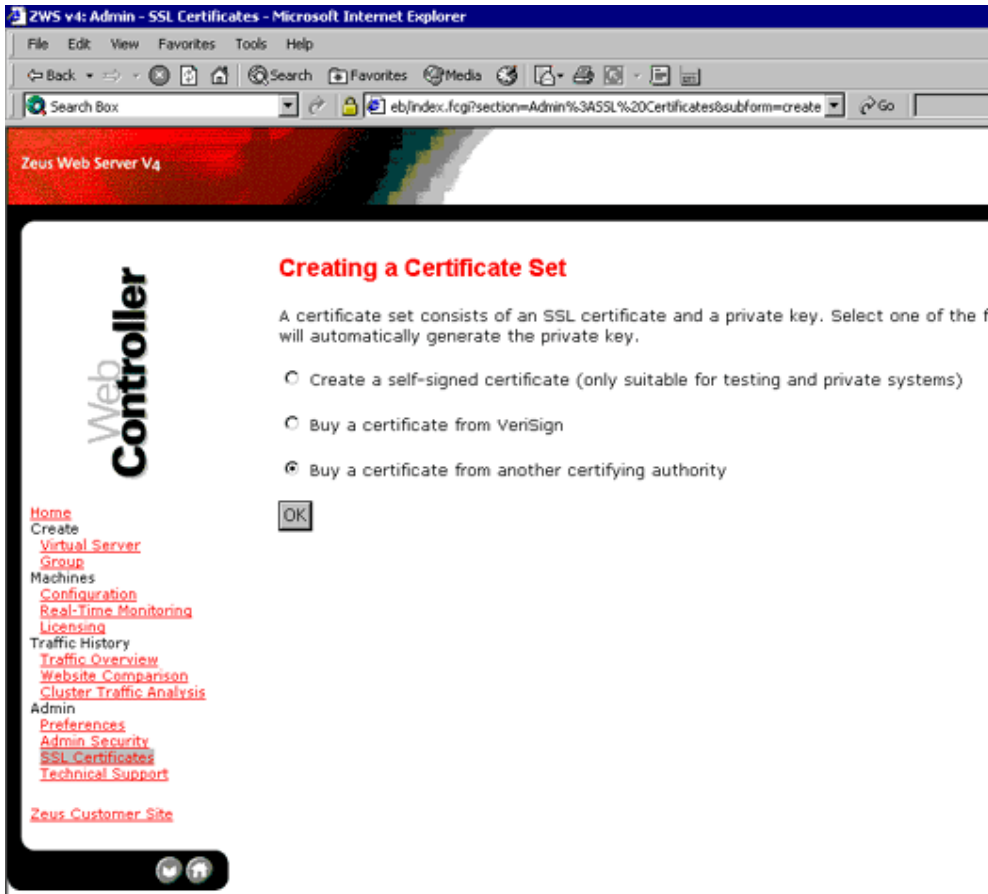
ZWS v4: Admin - SSL Certificates - Microsoft Internet Explorer

File Edit View Favorites Tools Help

Back Search Favorites Media

Search Box

eb/index.fcgi?section=Admin%3ASSL%20Certificates&subform=create

Go

Zeus Web Server V4

Web Controller

Creating a Certificate Set

A certificate set consists of an SSL certificate and a private key. Select one of the f will automatically generate the private key.

Create a self-signed certificate (only suitable for testing and private systems)

Buy a certificate from VeriSign

Buy a certificate from another certifying authority

OK

Home
Create
Virtual Server
Group
Machines
Configuration
Real-Time Monitoring
Licensing
Traffic History
Traffic Overview
Website Comparison
Cluster Traffic Analysis
Admin
Preferences
Admin Security
SSL Certificates
Technical Support

Zeus Customer Site